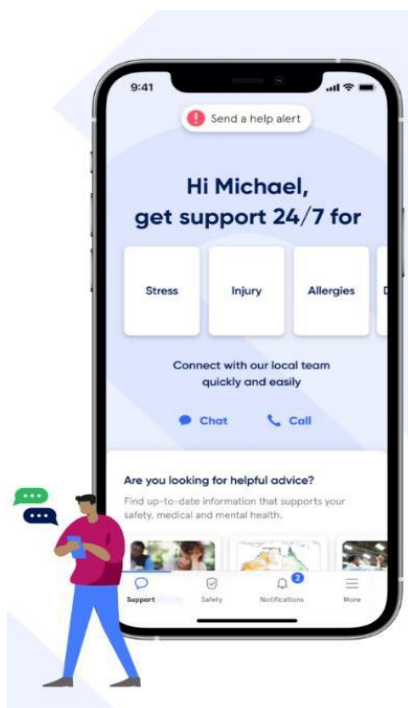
9:41

Send a help alert

Hi Michael,
get support 24/7 for

Stress
Injury
Allergies
D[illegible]

Connect with our local team quickly and easily

Chat
Call

Are you looking for helpful advice?

Find up-to-date information that supports your safety, medical and mental health.

Support
Safety
2
Notifications
More